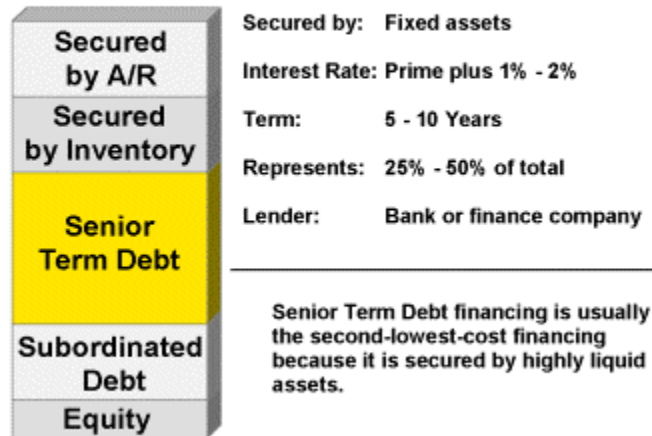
Secured by A/R

Secured by Inventory

Senior Term Debt

Subordinated Debt

Equity

| | |
|---|---|
| Secured by: | Fixed assets |
| Interest Rate: | Prime plus 1% - 2% |
| Term: | 5 - 10 Years |
| Represents: | 25% - 50% of total |
| Lender: | Bank or finance company |

Senior Term Debt financing is usually the second-lowest-cost financing because it is secured by highly liquid assets.